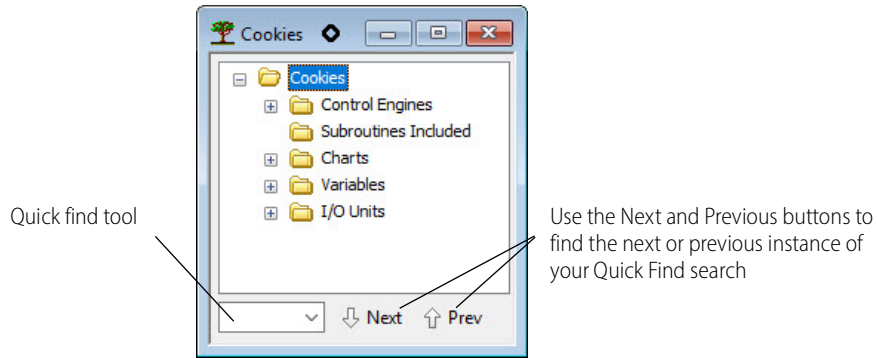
Cookies

Cookies
Control Engines
Subroutines Included
Charts
Variables
I/O Units

Quick find tool

Use the Next and Previous buttons to find the next or previous instance of your Quick Find search

Next
Prev